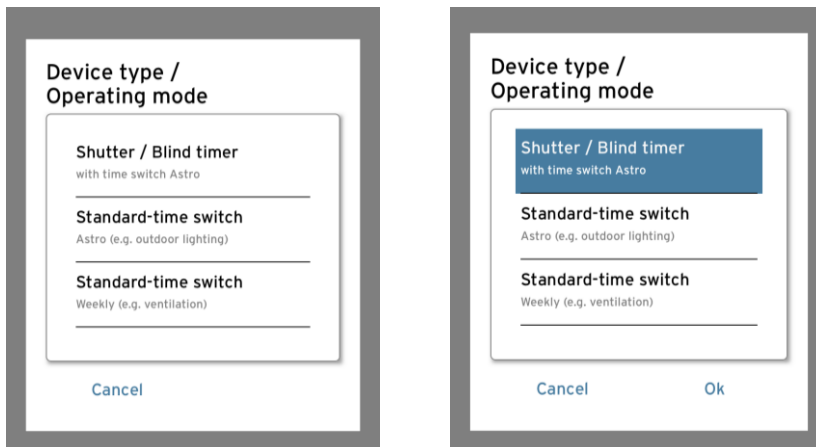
Device type / Operating mode

Shutter / Blind timer
with time switch Astro

Standard-time switch
Astro (e.g. outdoor lighting)

Standard-time switch
Weekly (e.g. ventilation)

Cancel

Device type / Operating mode

Shutter / Blind timer
with time switch Astro

Standard-time switch
Astro (e.g. outdoor lighting)

Standard-time switch
Weekly (e.g. ventilation)

Cancel

Ok